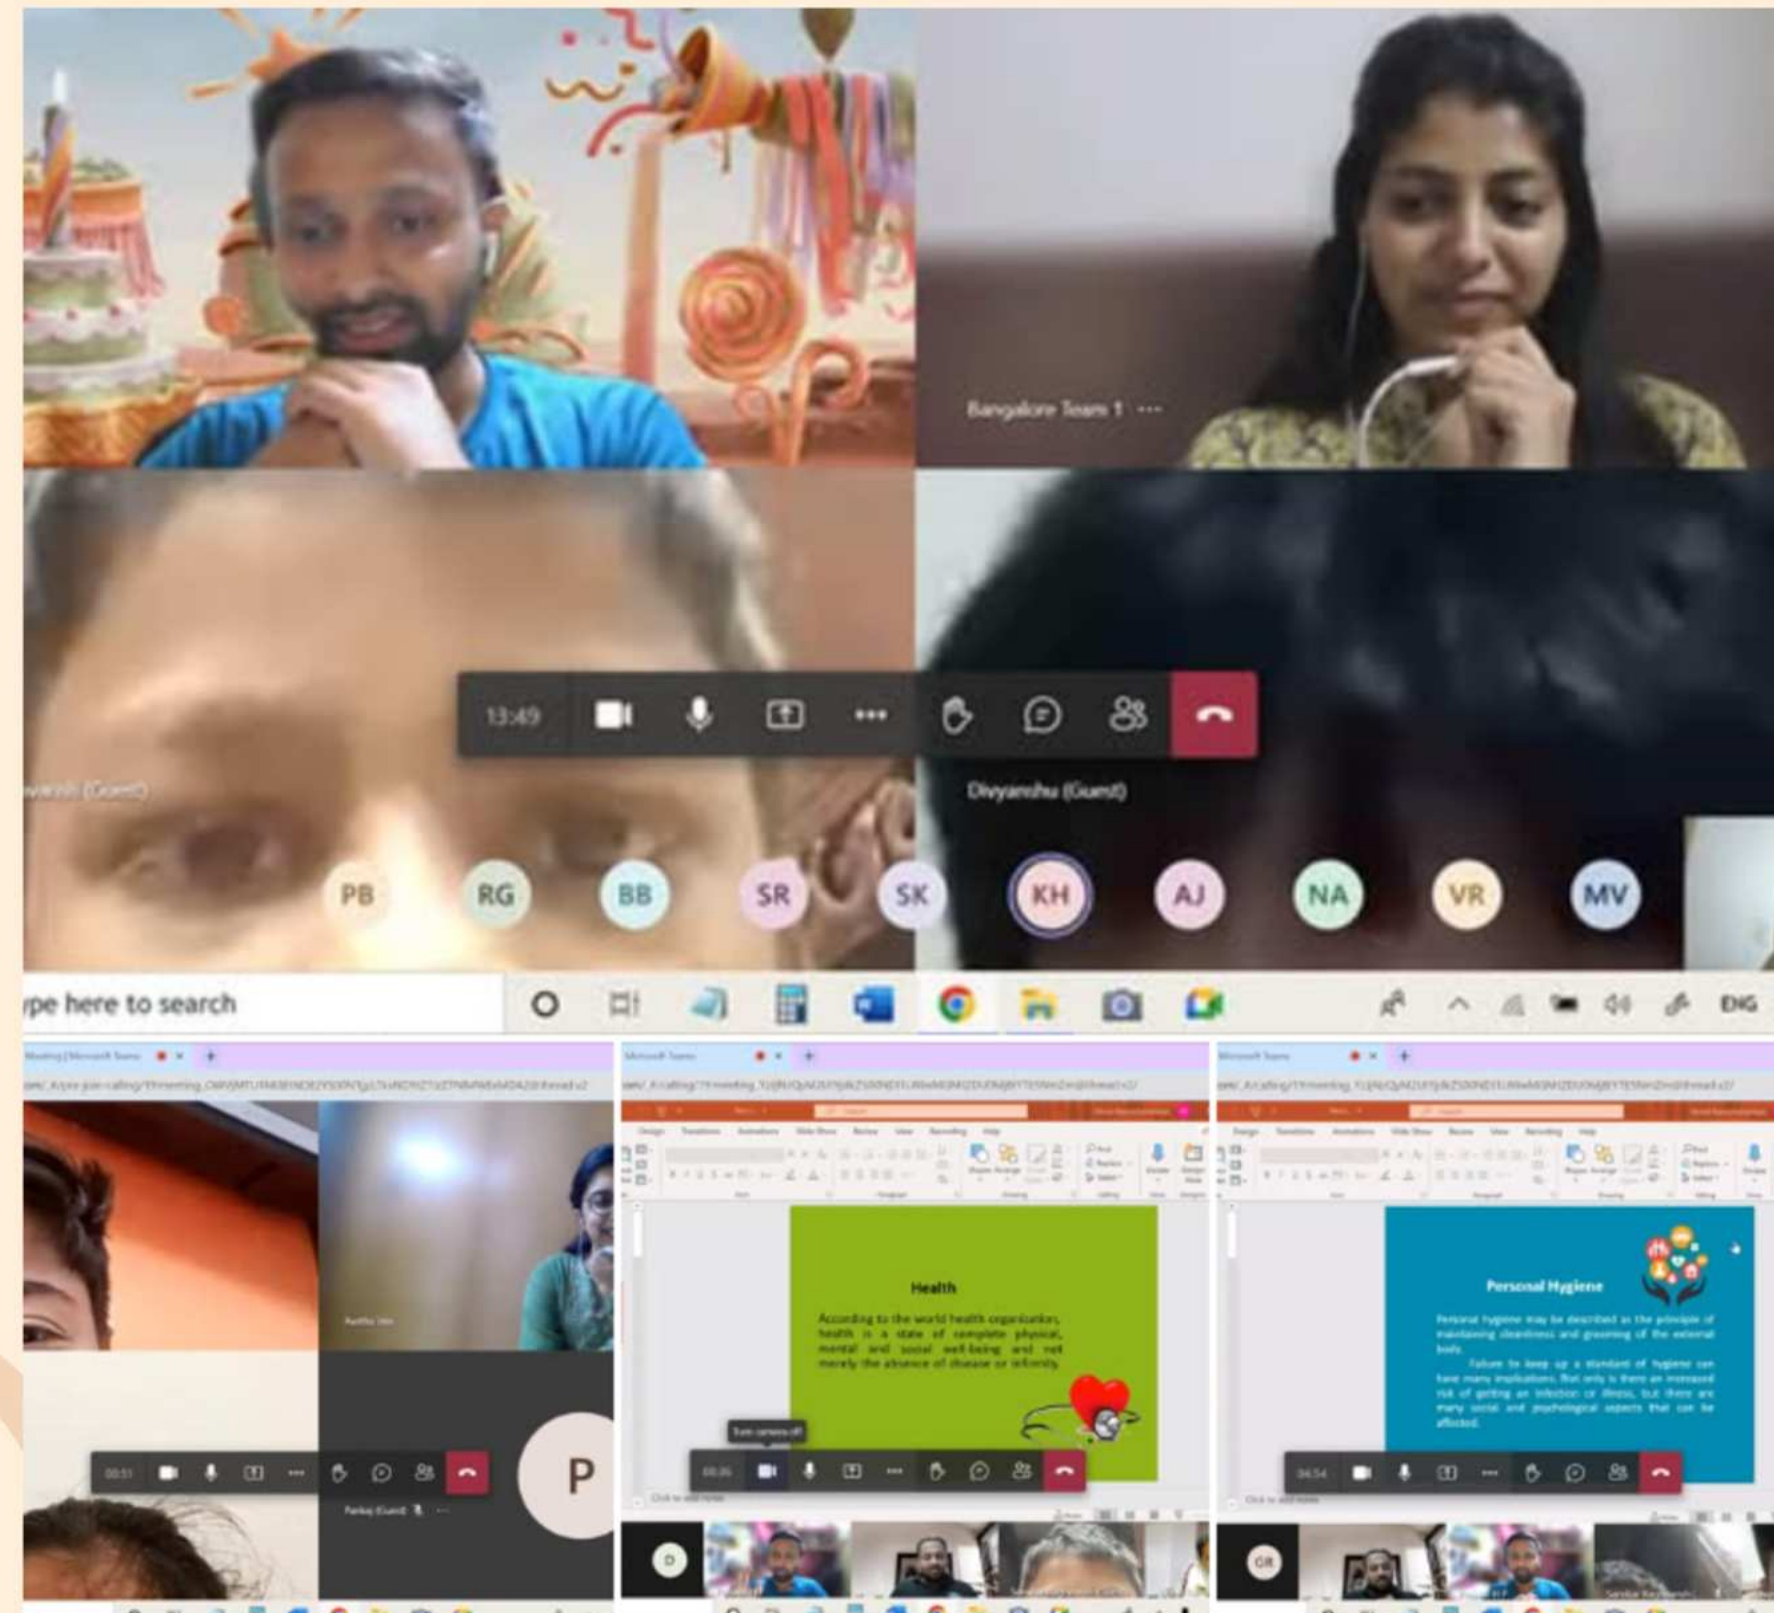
Bangalore Team 1 ···

13:49

···

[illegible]vanshi (Guest)

Divyanshu (Guest)

PB RG BB SR SK KH AJ NA VR MV

ype here to search

ENG

Meeting | Microsoft Teams

P

Pankaj (Guest)

Microsoft Teams

Health

According to the world health organization, health is a state of complete physical, mental and social well-being and not merely the absence of disease or infirmity.

Turn camera off

D

Microsoft Teams

Personal Hygiene

Personal hygiene may be described as the principle of maintaining cleanliness and grooming of the external body.

Failure to keep up a standard of hygiene can have many implications. Not only is there an increased risk of getting an infection or illness, but there are many social and psychological aspects that can be affected.

GR